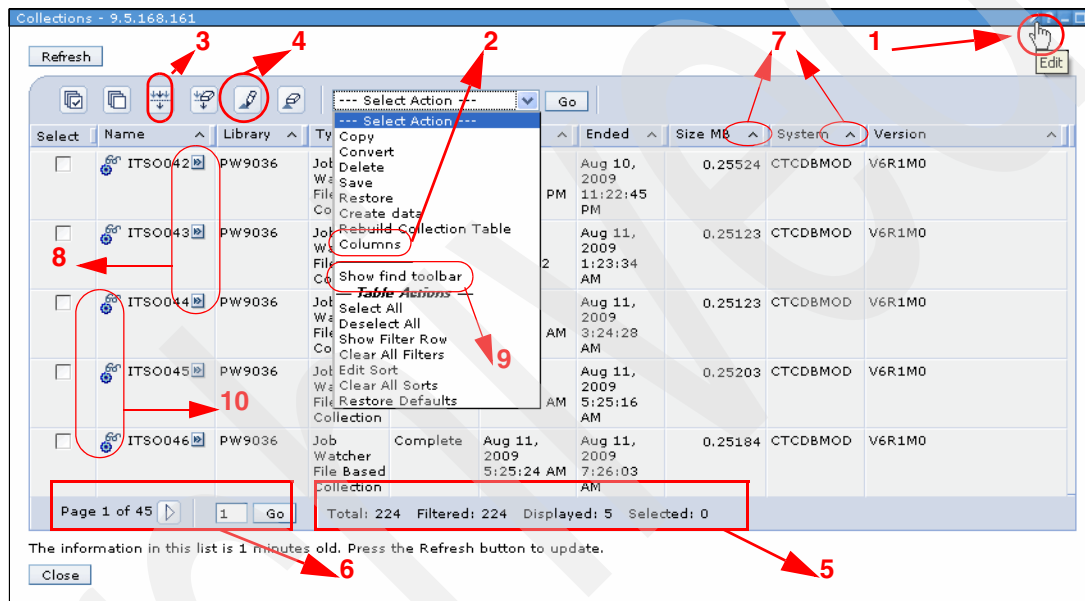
Collections - 9.5.168.161

Refresh

Edit

1 2 3 4 7

--- Select Action --- Go

--- Select Action ---
Copy
Convert
Delete
Save
Restore
Create data
Rebuild Collection Table
Columns
Show find toolbar
— Table Actions —
Select All
Deselect All
Show Filter Row
Clear All Filters
Edit Sort
Clear All Sorts
Restore Defaults

| Select | Name | Library | Ty | | Ended | Size MB | System | Version |
|---|---|---|---|---|---|---|---|---|
| ☐ | ITSO042 | PW9036 | Job Wa File Co | PM | Aug 10, 2009 11:22:45 PM | 0.25524 | CTCDBMOD | V6R1M0 |
| ☐ | ITSO043 | PW9036 | Job Wa File Co | 2 | Aug 11, 2009 1:23:34 AM | 0.25123 | CTCDBMOD | V6R1M0 |
| ☐ | ITSO044 | PW9036 | Job Wa File Co | AM | Aug 11, 2009 3:24:28 AM | 0.25123 | CTCDBMOD | V6R1M0 |
| ☐ | ITSO045 | PW9036 | Job Wa File Collection | AM | Aug 11, 2009 5:25:16 AM | 0.25203 | CTCDBMOD | V6R1M0 |
| ☐ | ITSO046 | PW9036 | Job Watcher File Based Collection | Complete Aug 11, 2009 5:25:24 AM | Aug 11, 2009 7:26:03 AM | 0.25184 | CTCDBMOD | V6R1M0 |

8 9 10

Page 1 of 45 1 Go Total: 224 Filtered: 224 Displayed: 5 Selected: 0

The information in this list is 1 minutes old. Press the Refresh button to update.

Close

6 5